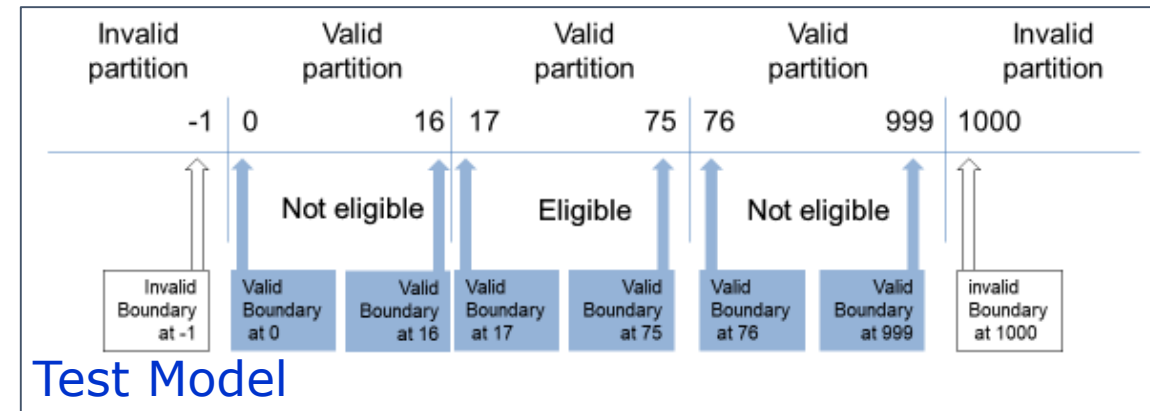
Invalid partition

Valid partition

Valid partition

Valid partition

Invalid partition

-1

0

16

17

75

76

999

1000

Not eligible

Eligible

Not eligible

Invalid Boundary at -1

Valid Boundary at 0

Valid Boundary at 16

Valid Boundary at 17

Valid Boundary at 75

Valid Boundary at 76

Valid Boundary at 999

invalid Boundary at 1000

Test Model